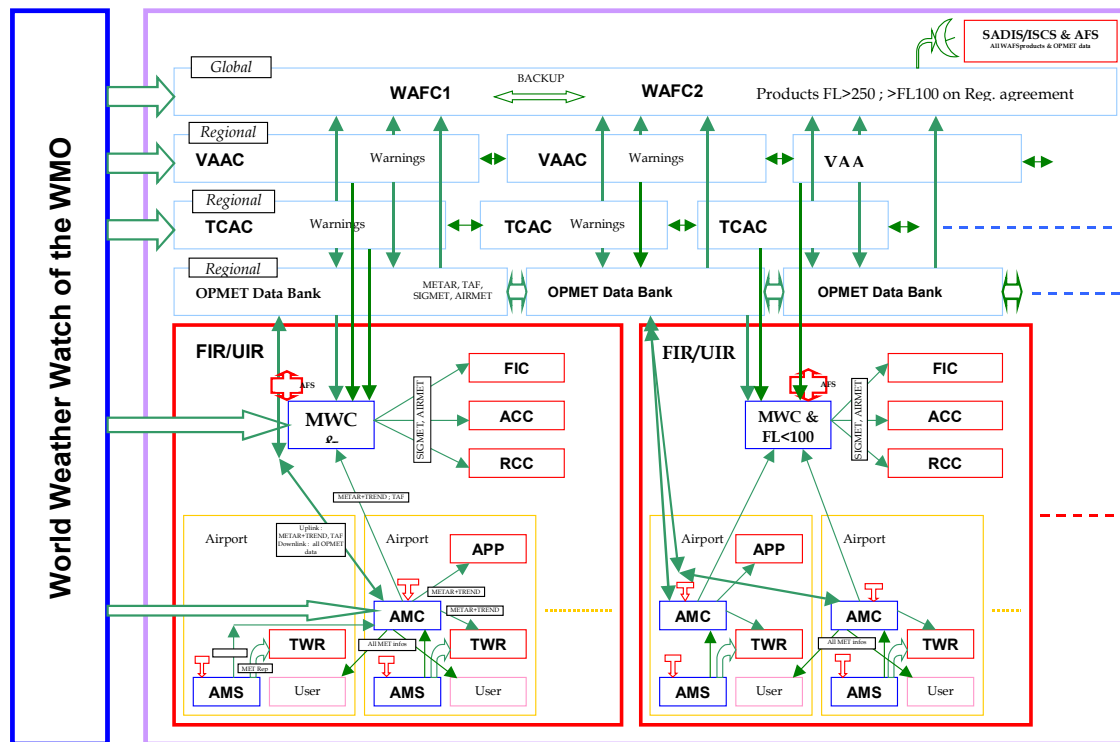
World Weather Watch of the WMO

SADIS/ISCS & AFS
All WAFS products & OPMET data

Global
WAFC1
BACKUP
WAFC2
Products FL>250 ; >FL100 on Reg. agreement

Regional
VAAC
Warnings
VAAC
Warnings
VAA

Regional
TCAC
Warnings
TCAC
Warnings
TCAC

Regional
OPMET Data Bank
METAR, TAF, SIGMET, AIRMET
OPMET Data Bank
OPMET Data Bank

FIR/UIR
AFS
MWC
SIGMET, AIRMET
FIC
ACC
RCC
METAR+TREND ; TAF
Uplink : METAR+TREND, TAF Downlink : all OPMET data
Airport
Airport
APP
METAR+TREND
METAR+TREND
AMC
TWR
All MET infos
TWR
MET Rep
AMS
User
AMS
User

FIR/UIR
AFS
MWC & FL<100
SIGMET, AIRMET
FIC
ACC
RCC
Airport
APP
Airport
AMC
AMC
TWR
All MET infos
TWR
AMS
User
AMS
User